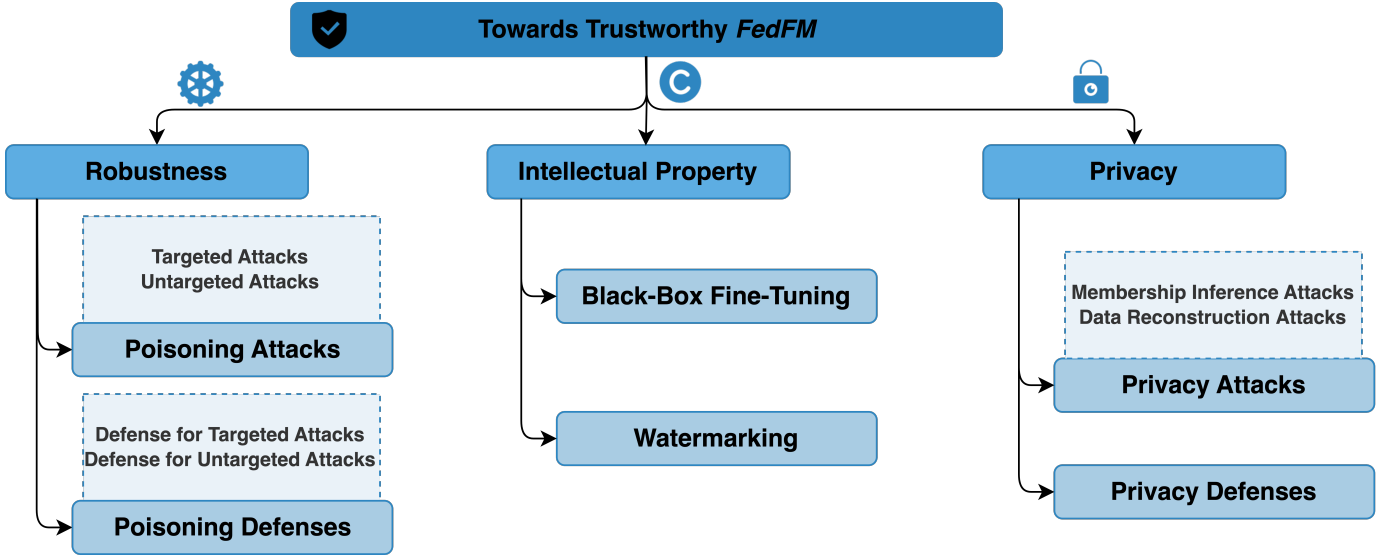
Towards Trustworthy *FedFM*

Robustness

Targeted Attacks
Untargeted Attacks

Poisoning Attacks

Defense for Targeted Attacks
Defense for Untargeted Attacks

Poisoning Defenses

Intellectual Property

Black-Box Fine-Tuning

Watermarking

Privacy

Membership Inference Attacks
Data Reconstruction Attacks

Privacy Attacks

Privacy Defenses